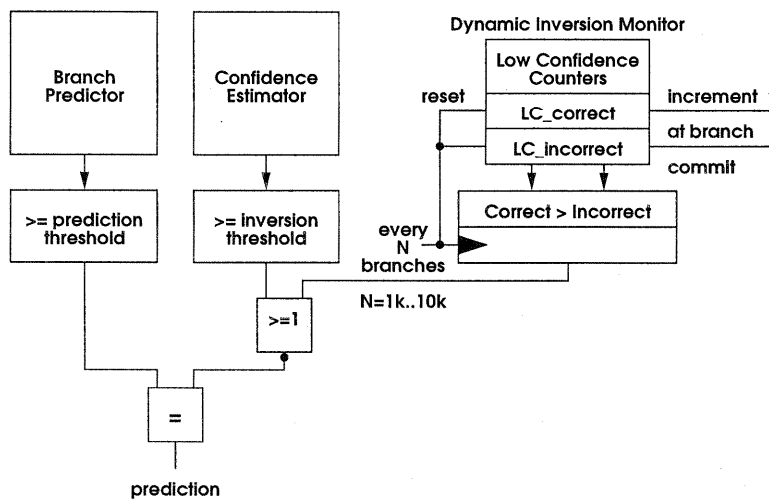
Dynamic Inversion Monitor

Branch Predictor

Confidence Estimator

Low Confidence Counters

reset

LC_correct

LC_incorrect

increment

at branch

commit

>= prediction threshold

>= inversion threshold

every N branches

Correct > Incorrect

N=1k..10k

>=1

=

prediction